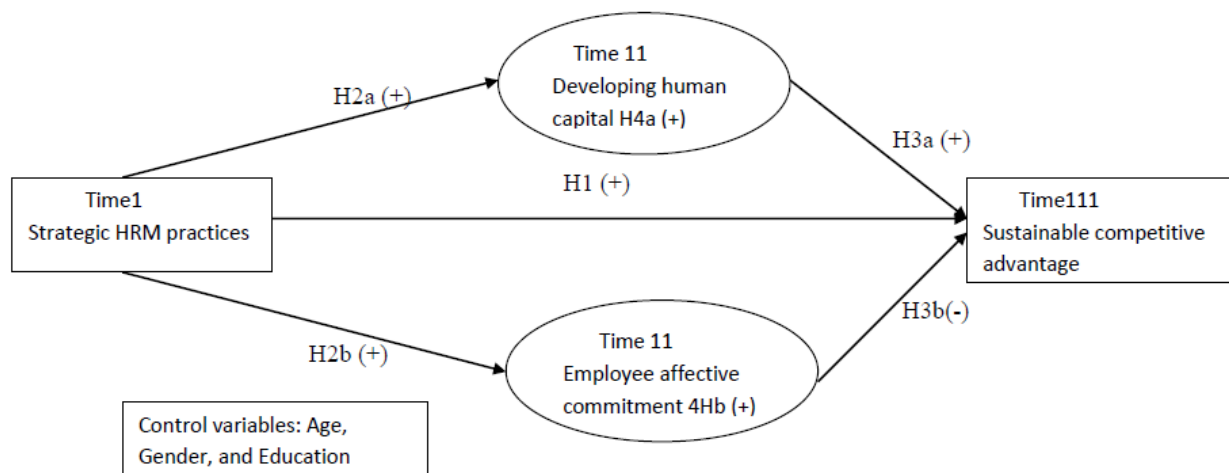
Time 11
Developing human capital H4a (+)

H2a (+)

H3a (+)

Time1
Strategic HRM practices

H1 (+)

Time111
Sustainable competitive advantage

H3b(-)

H2b (+)

Time 11
Employee affective commitment 4Hb (+)

Control variables: Age, Gender, and Education